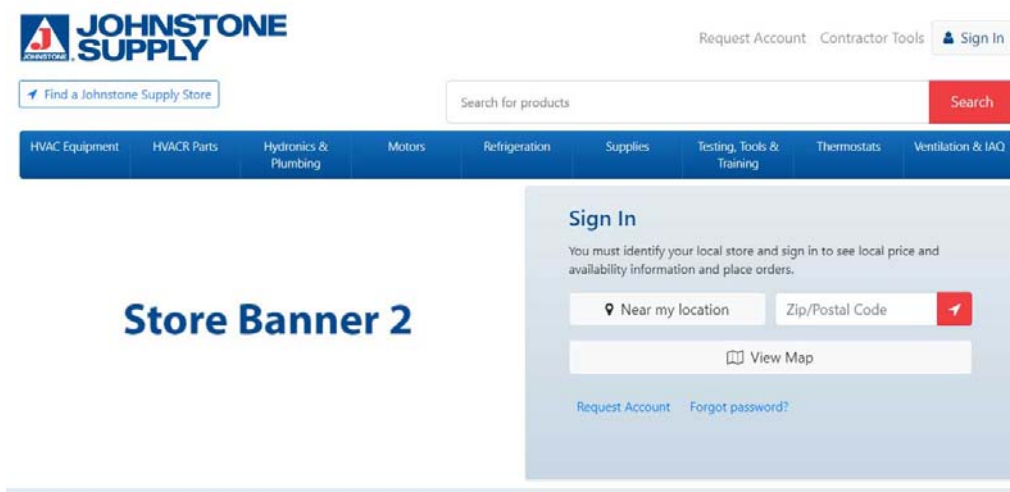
JOHNSTONE
JOHNSTONE SUPPLY

Request Account Contractor Tools Sign In

Find a Johnstone Supply Store

Search for products Search

HVAC Equipment HVACR Parts Hydronics & Plumbing Motors Refrigeration Supplies Testing, Tools & Training Thermostats Ventilation & IAQ

Store Banner 2

Sign In

You must identify your local store and sign in to see local price and availability information and place orders.

Near my location Zip/Postal Code

View Map

Request Account Forgot password?